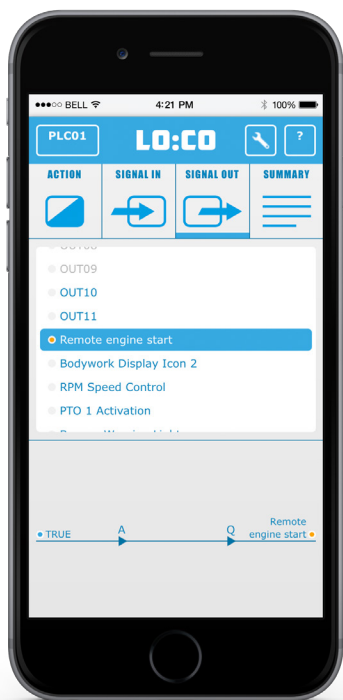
●●●○○ BELL

4:21 PM

100%

PLC01

LO:CO

?

ACTION

SIGNAL IN

SIGNAL OUT

SUMMARY

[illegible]

OUT09

OUT10

OUT11

Remote engine start

Bodywork Display Icon 2

RPM Speed Control

PTO 1 Activation

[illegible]

TRUE

A

Q

Remote engine start